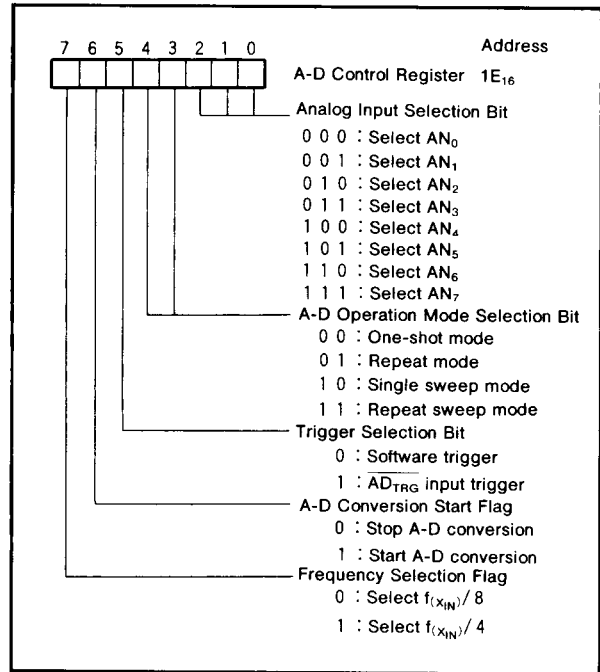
7 6 5 4 3 2 1 0

Address

A-D Control Register $1E_{16}$

Analog Input Selection Bit

0 0 0 : Select $AN_0$
0 0 1 : Select $AN_1$
0 1 0 : Select $AN_2$
0 1 1 : Select $AN_3$
1 0 0 : Select $AN_4$
1 0 1 : Select $AN_5$
1 1 0 : Select $AN_6$
1 1 1 : Select $AN_7$

A-D Operation Mode Selection Bit

0 0 : One-shot mode
0 1 : Repeat mode
1 0 : Single sweep mode
1 1 : Repeat sweep mode

Trigger Selection Bit

0 : Software trigger
1 : $\overline{AD_{TRG}}$ input trigger

A-D Conversion Start Flag

0 : Stop A-D conversion
1 : Start A-D conversion

Frequency Selection Flag

0 : Select $f_{(X_{IN})}/8$
1 : Select $f_{(X_{IN})}/4$